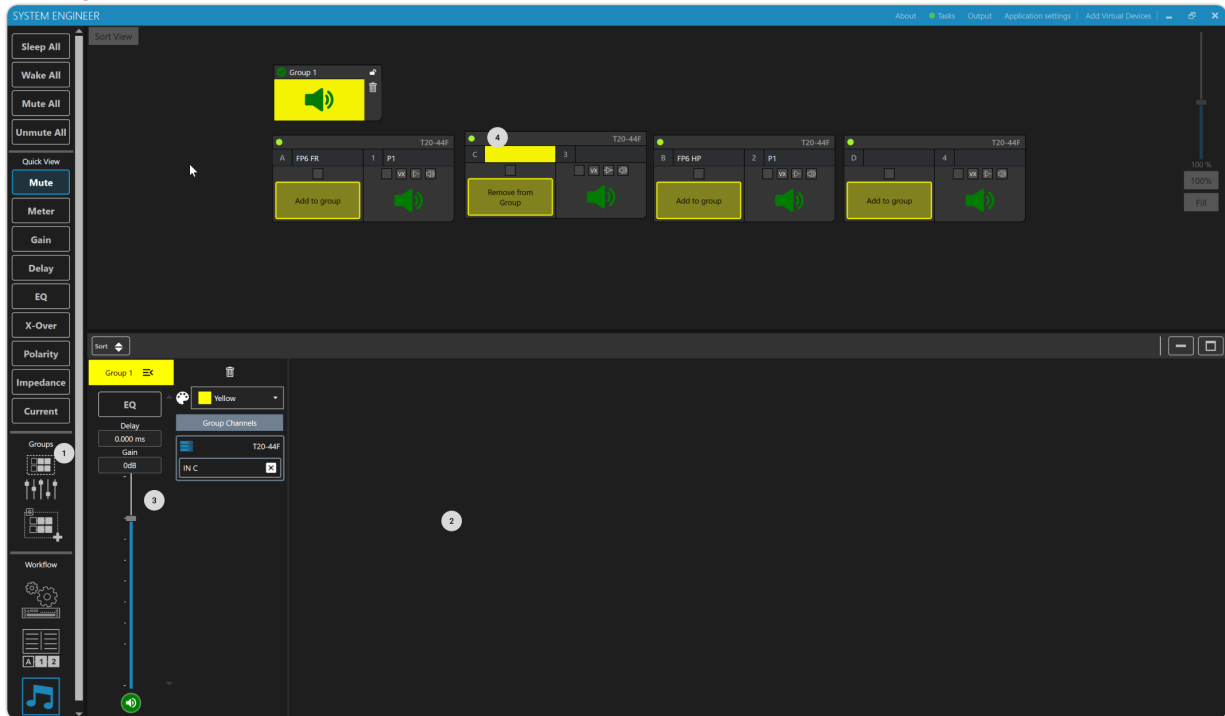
SYSTEM ENGINEER

About Tasks Output Application settings Add Virtual Devices

Sleep All
Wake All
Mute All
Unmute All

Quick View
Mute
Meter
Gain
Delay
EQ
X-Over
Polarity
Impedance
Current

Groups
1

Workflow

A 1 2

Sort View

Group 1

T20-44F
A FP6 FR
1 P1
VX
Add to group

4
T20-44F
C
3
VX
Remove from Group

T20-44F
B FP6 HP
2 P1
VX
Add to group

T20-44F
D
4
VX
Add to group

100 %
100%
Fill

Sort

Group 1

EQ
Delay
0.000 ms
Gain
0dB

3

Yellow
Group Channels
T20-44F
IN C

2